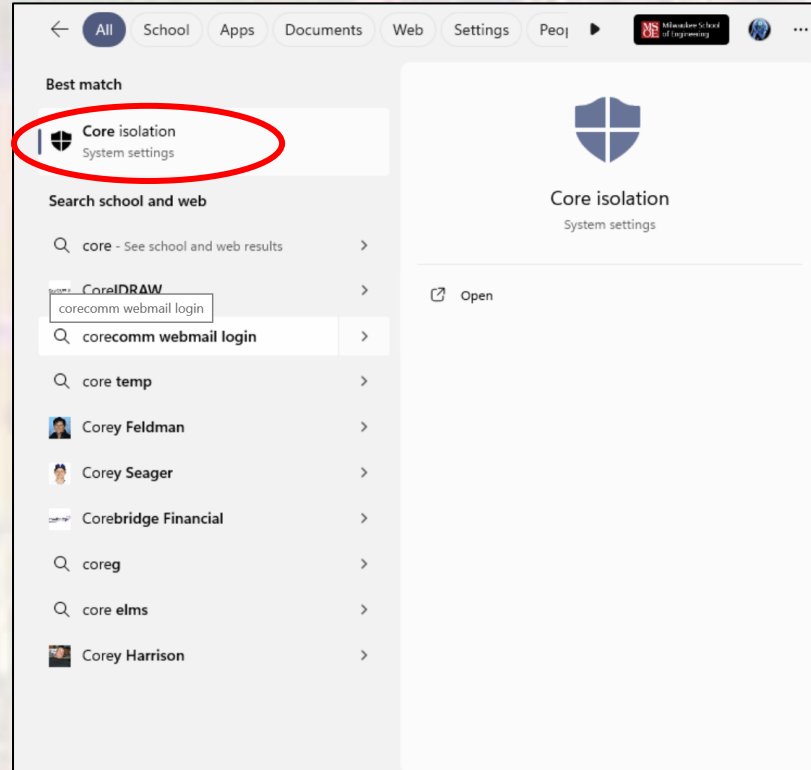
All School Apps Documents Web Settings Peo

MSOE Milwaukee School of Engineering

Best match

Core isolation
System settings

Search school and web

core - See school and web results

CorelDRAW

corecomm webmail login

corecomm webmail login

core temp

Corey Feldman

Corey Seager

Corebridge Financial

coreg

core elms

Corey Harrison

Core isolation
System settings

Open